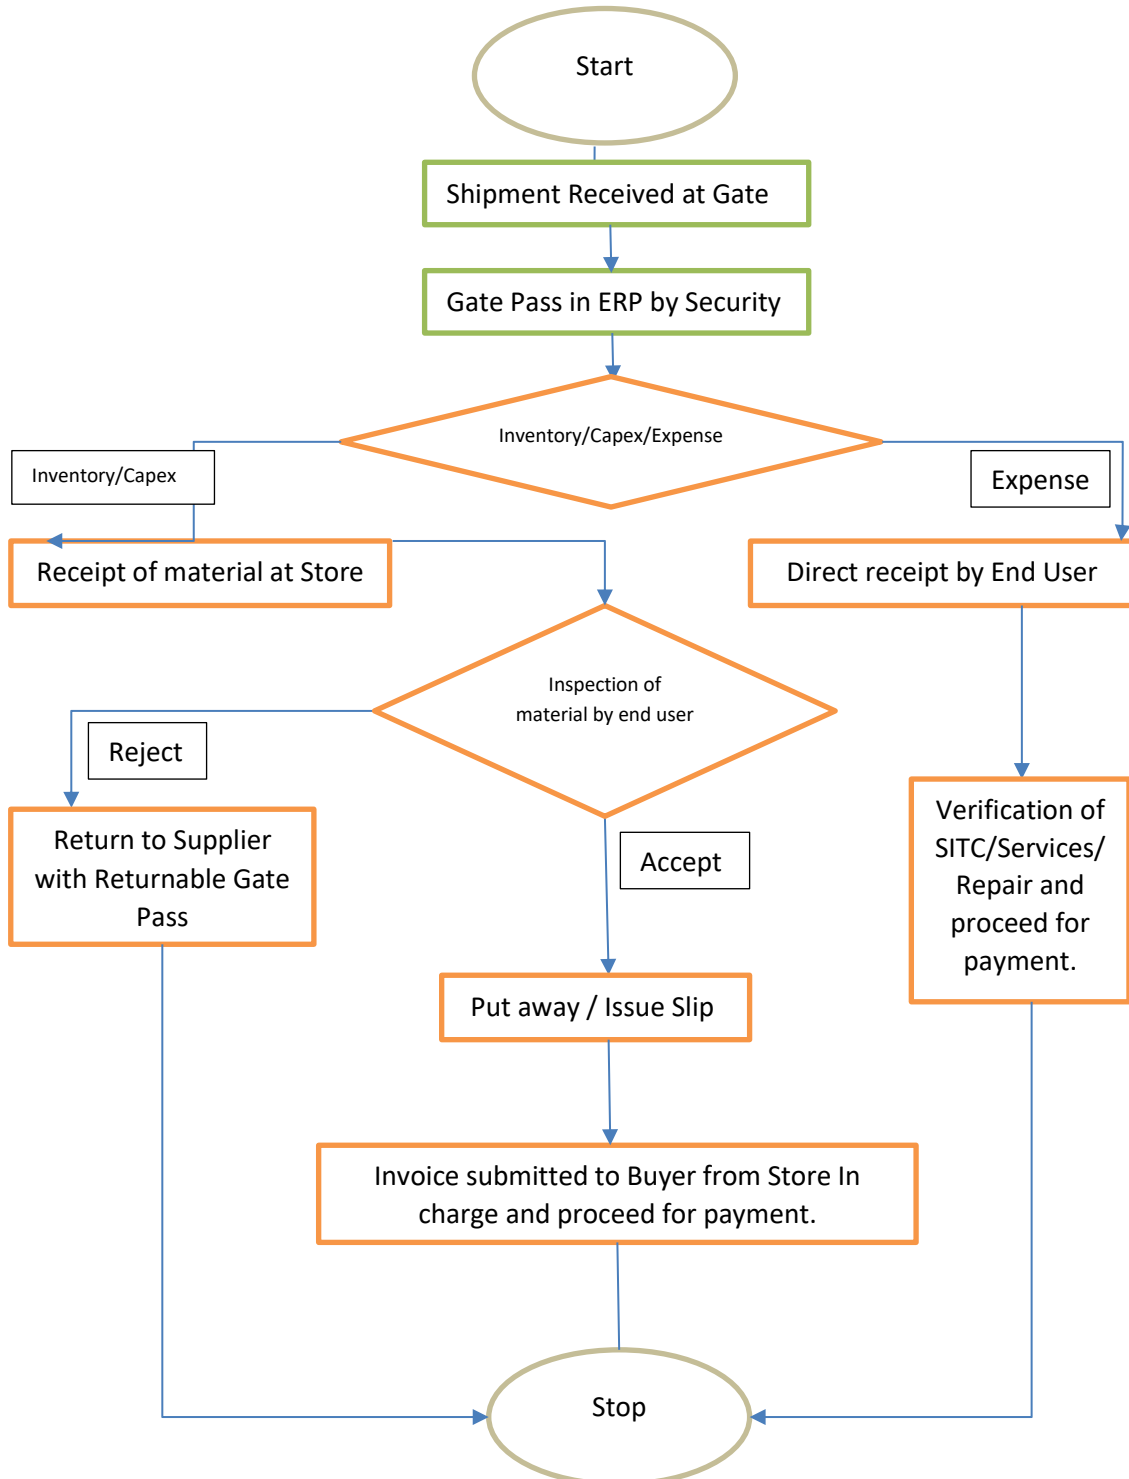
Start

Shipment Received at Gate

Gate Pass in ERP by Security

Inventory/Capex/Expense

Inventory/Capex

Expense

Receipt of material at Store

Direct receipt by End User

Inspection of material by end user

Reject

Return to Supplier with Returnable Gate Pass

Accept

Verification of SITC/Services/ Repair and proceed for payment.

Put away / Issue Slip

Invoice submitted to Buyer from Store In charge and proceed for payment.

Stop